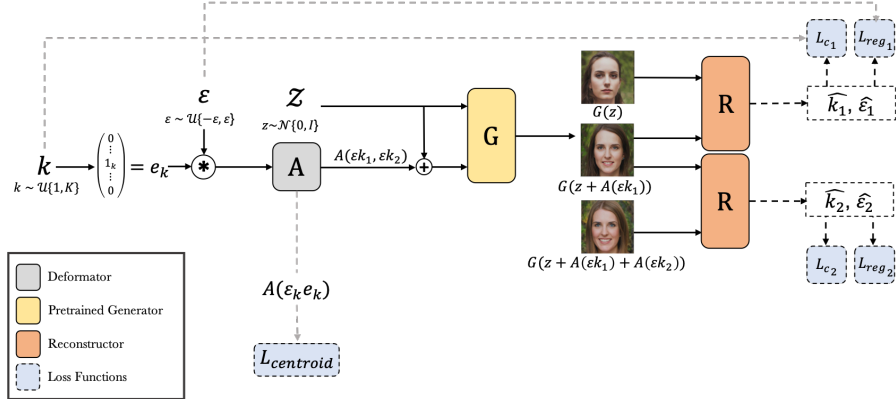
$L_{c_1}$ $L_{reg_1}$

$\varepsilon$

$\varepsilon \sim \mathcal{U}\{-\varepsilon, \varepsilon\}$

$z$

$z \sim \mathcal{N}\{0, I\}$

G

$G(z)$

R

$\widehat{k_1}, \widehat{\varepsilon_1}$

$k$

$k \sim \mathcal{U}\{1, K\}$

$\begin{pmatrix} 0 \\ \vdots \\ 1_k \\ \vdots \\ 0 \end{pmatrix} = e_k$

$*$

A

$A(\varepsilon k_1, \varepsilon k_2)$

$+$

$G(z + A(\varepsilon k_1))$

R

$\widehat{k_2}, \widehat{\varepsilon_2}$

$G(z + A(\varepsilon k_1) + A(\varepsilon k_2))$

$L_{c_2}$ $L_{reg_2}$

$A(\varepsilon_k e_k)$

$L_{centroid}$

Deformator

Pretrained Generator

Reconstructor

Loss Functions